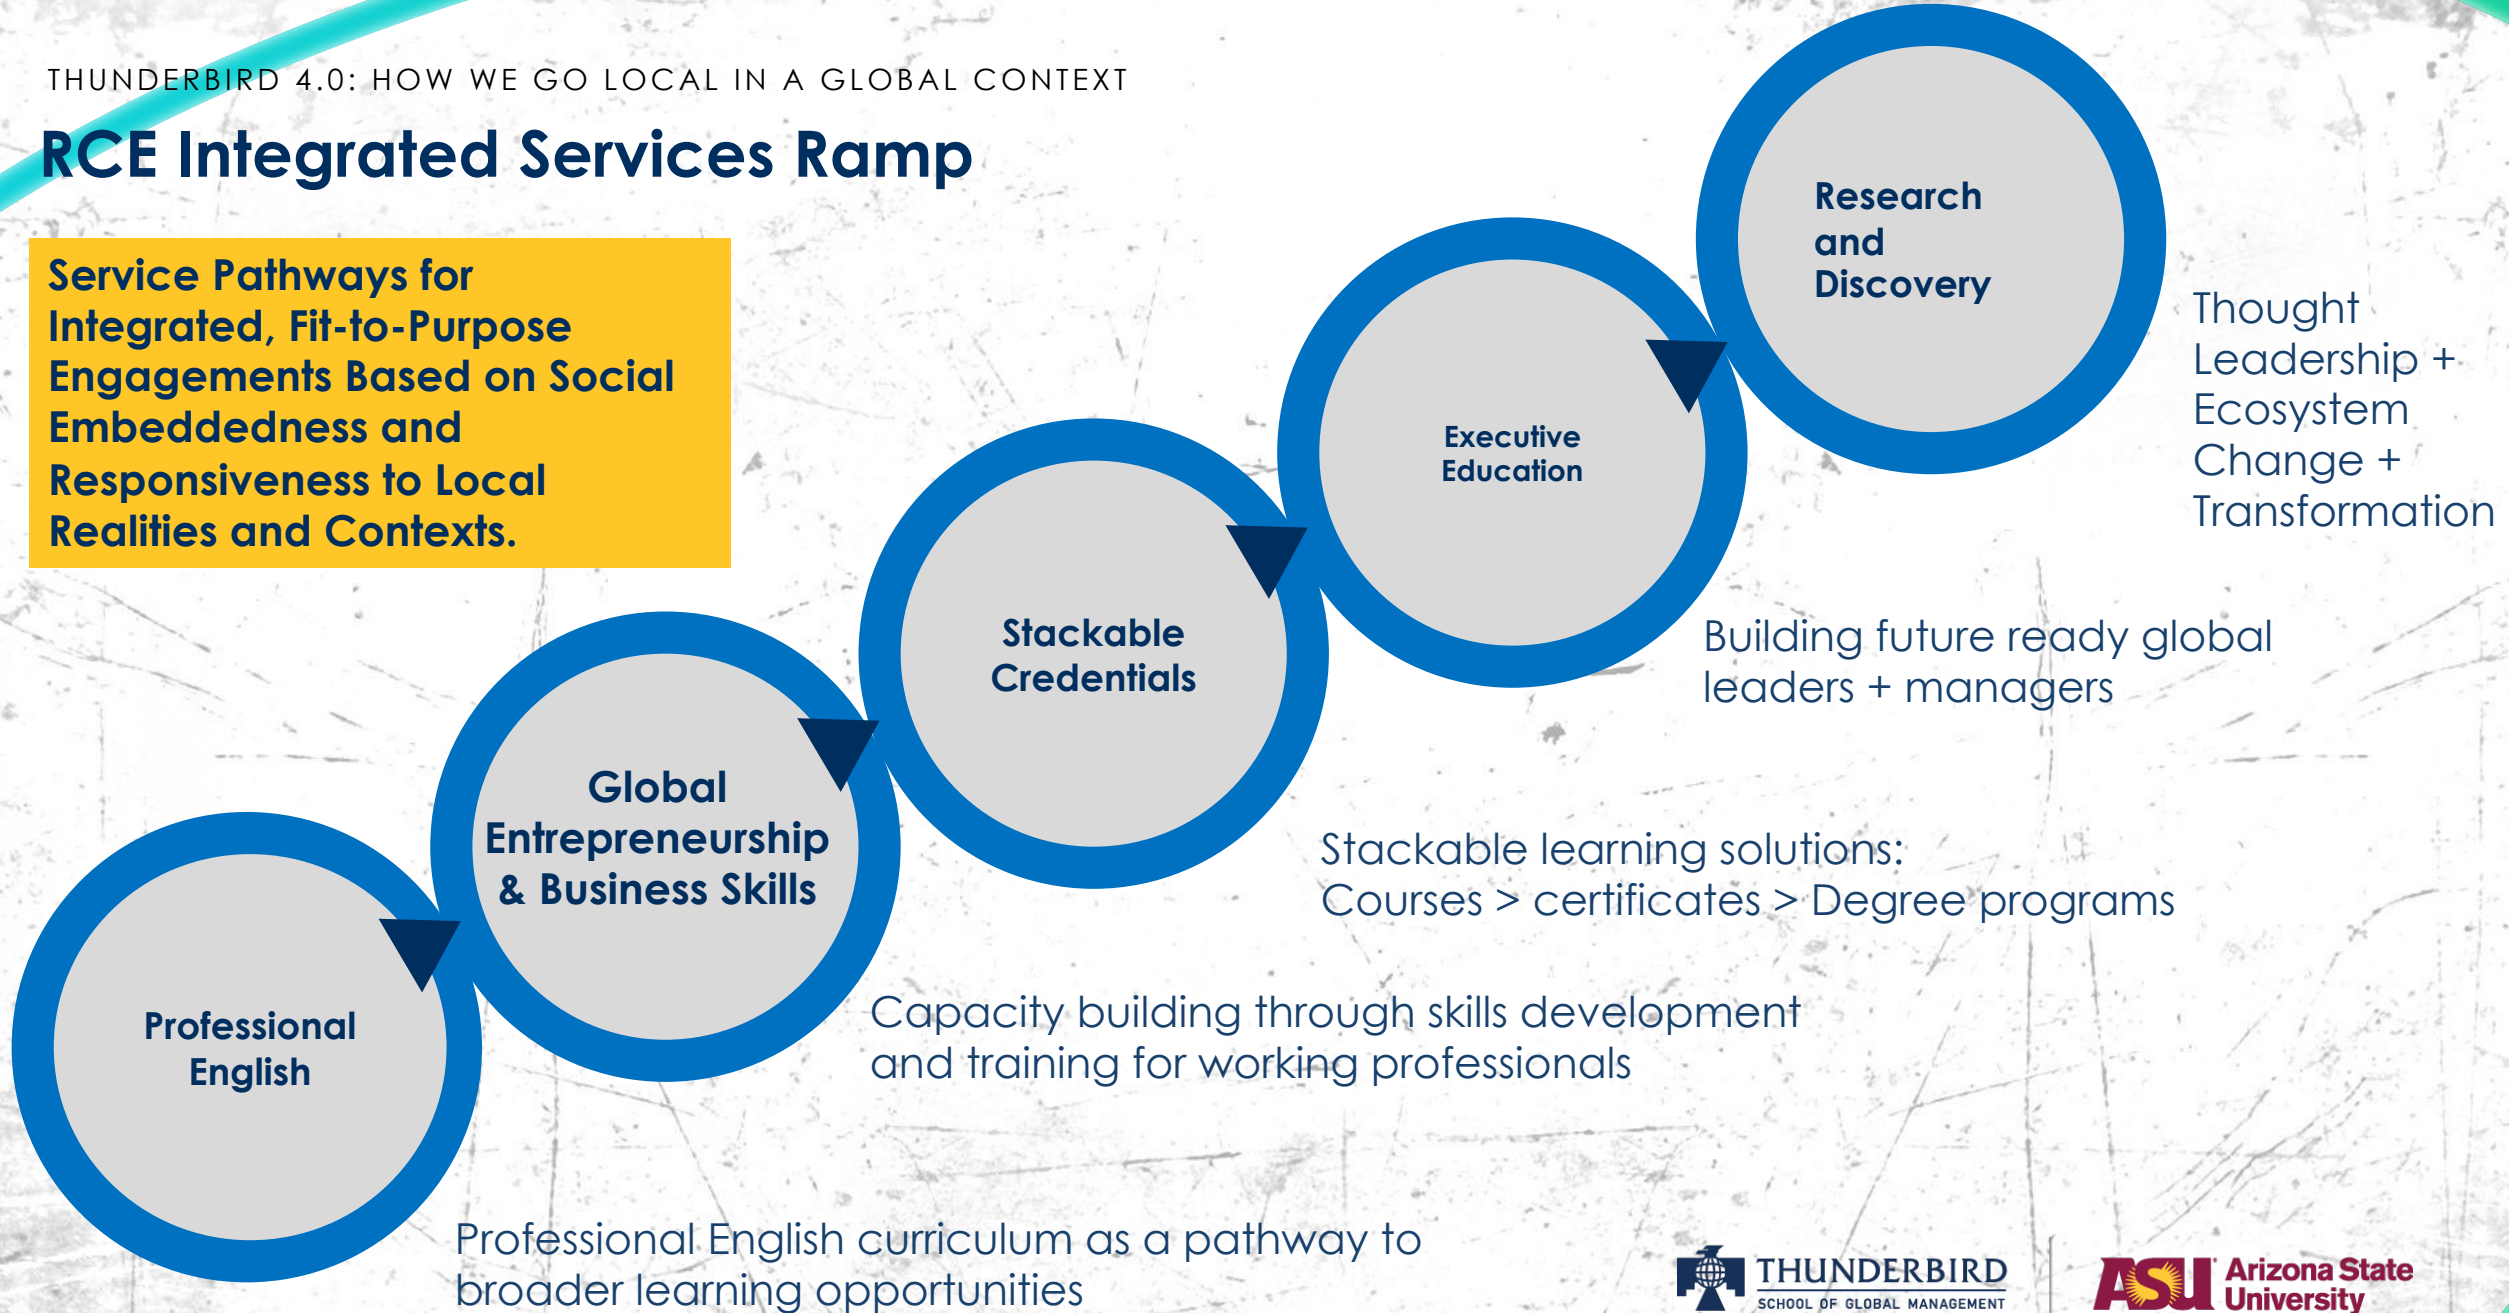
THUNDERBIRD 4.0: HOW WE GO LOCAL IN A GLOBAL CONTEXT

RCE Integrated Services Ramp

Service Pathways for Integrated, Fit-to-Purpose Engagements Based on Social Embeddedness and Responsiveness to Local Realities and Contexts.

Research and Discovery

Thought Leadership + Ecosystem Change + Transformation

Executive Education

Building future ready global leaders + managers

Stackable Credentials

Stackable learning solutions: Courses > certificates > Degree programs

Global Entrepreneurship & Business Skills

Capacity building through skills development and training for working professionals

Professional English

Professional English curriculum as a pathway to broader learning opportunities

THUNDERBIRD SCHOOL OF GLOBAL MANAGEMENT

ASU Arizona State University